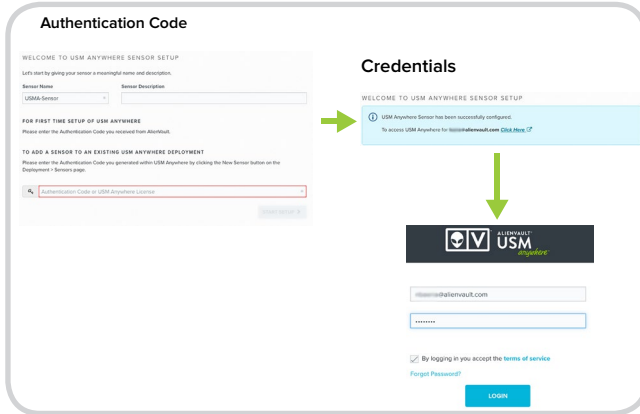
Authentication Code

WELCOME TO USM ANYWHERE SENSOR SETUP

Let's start by giving your sensor a meaningful name and description.

Sensor Name

USMA-Sensor

Sensor Description

FOR FIRST TIME SETUP OF USM ANYWHERE

Please enter the Authentication Code you received from AlienVault.

TO ADD A SENSOR TO AN EXISTING USM ANYWHERE DEPLOYMENT

Please enter the Authentication Code you generated within USM Anywhere by clicking the New Sensor button on the Deployment > Sensors page.

Authentication Code or USM Anywhere License

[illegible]

Credentials

WELCOME TO USM ANYWHERE SENSOR SETUP

USM Anywhere Sensor has been successfully configured.

To access USM Anywhere for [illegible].alienvault.com Click Here

ALIENVAULT USM anywhere

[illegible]@alienvault.com

••••••••

By logging in you accept the terms of service

Forgot Password?

LOGIN